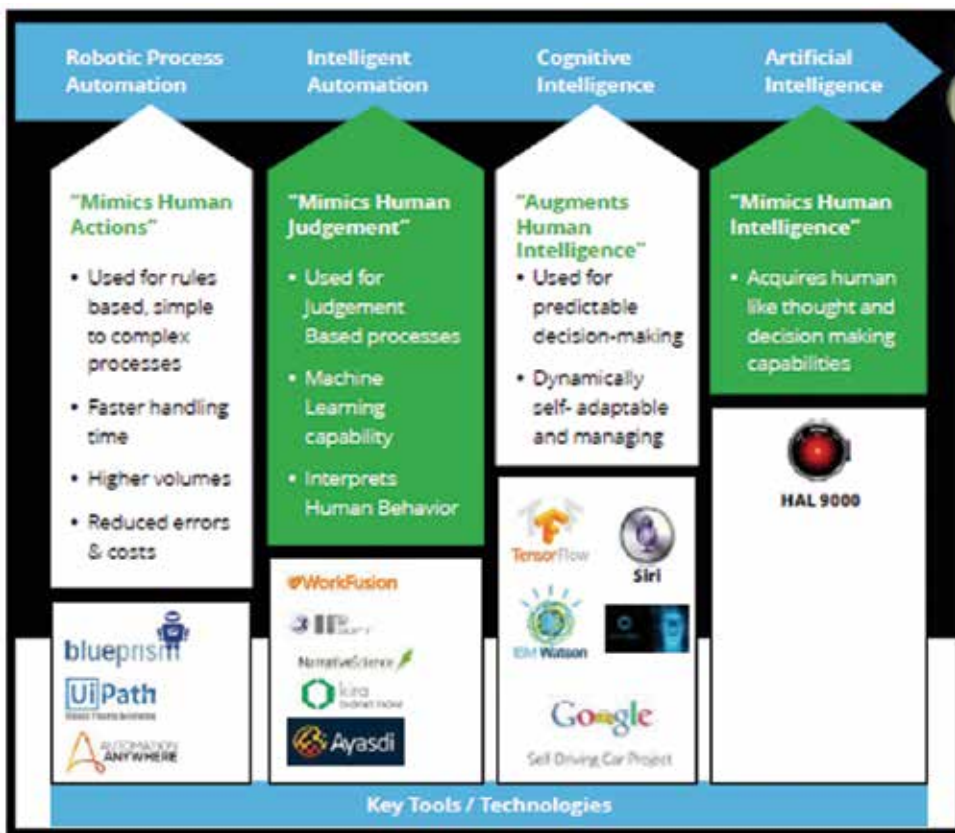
Robotic Process Automation

Intelligent Automation

Cognitive Intelligence

Artificial Intelligence

"Mimics Human Actions"

• Used for rules based, simple to complex processes

• Faster handling time

• Higher volumes

• Reduced errors & costs

"Mimics Human Judgement"

• Used for Judgement Based processes

• Machine Learning capability

• Interprets Human Behavior

"Augments Human Intelligence"

• Used for predictable decision-making

• Dynamically self- adaptable and managing

"Mimics Human Intelligence"

• Acquires human like thought and decision making capabilities

blueprism

UiPath

AUTOMATION ANYWHERE

WorkFusion

IPsoft

NarrativeScience

kira

Ayasdi

TensorFlow

Siri

IBM Watson

Google

Self Driving Car Project

HAL 9000

Key Tools / Technologies